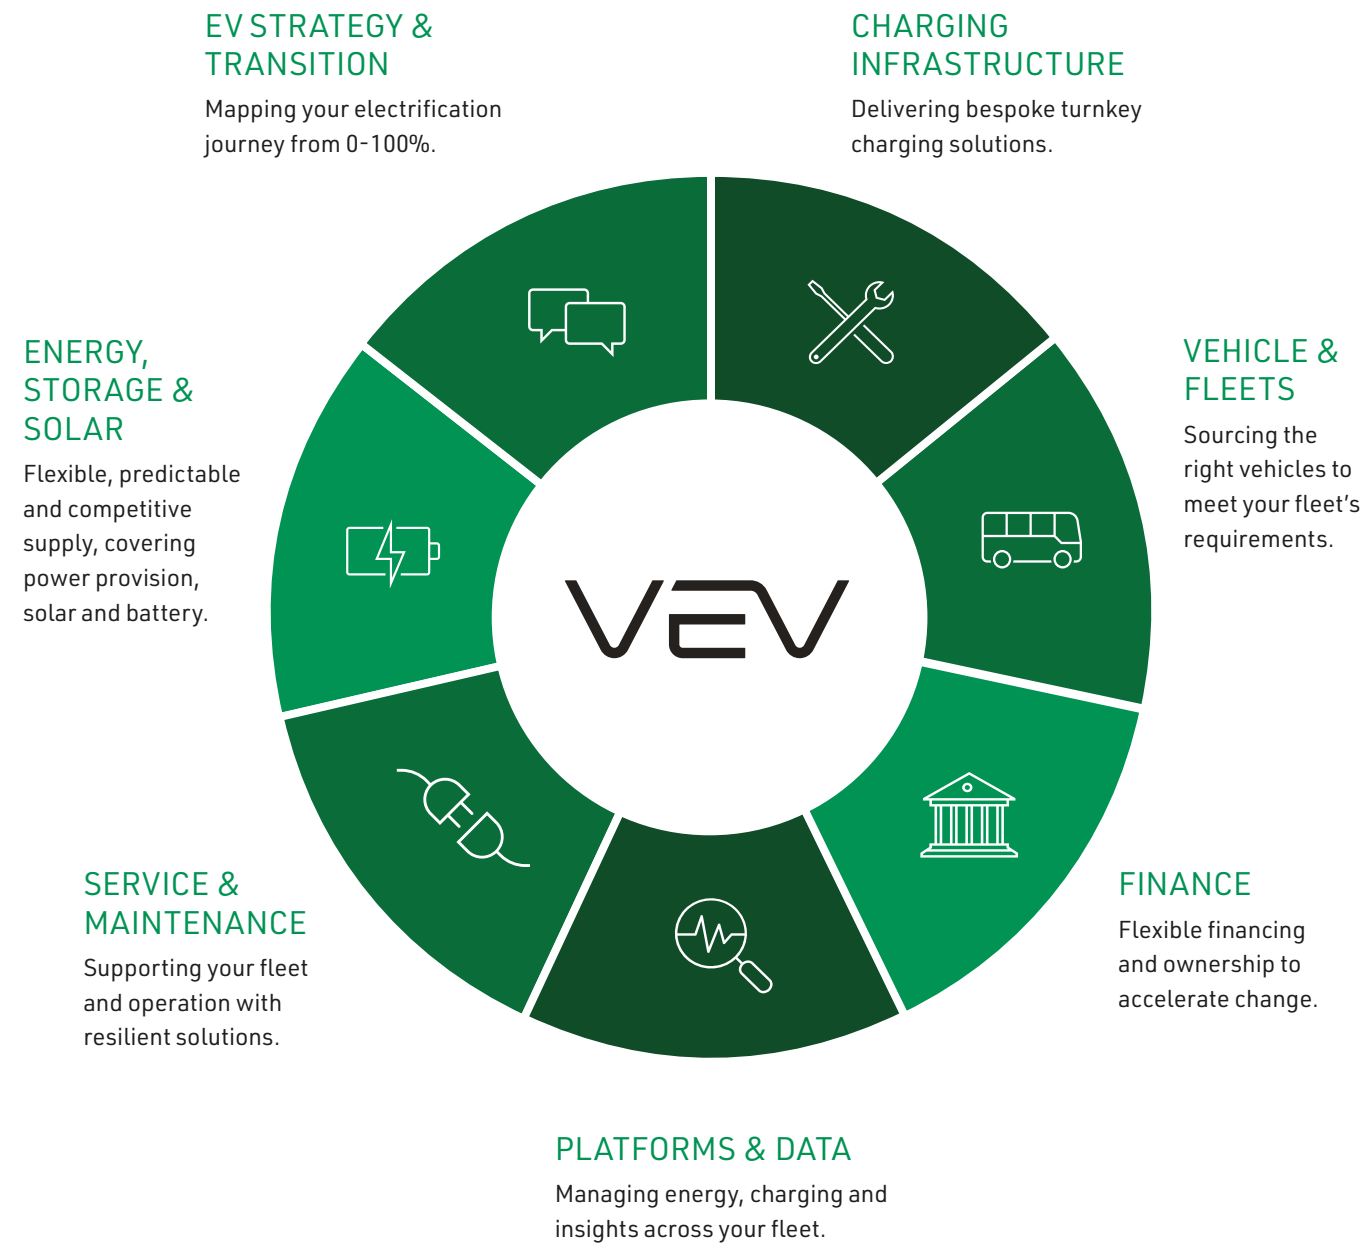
EV STRATEGY & TRANSITION

Mapping your electrification journey from 0-100%.

CHARGING INFRASTRUCTURE

Delivering bespoke turnkey charging solutions.

ENERGY, STORAGE & SOLAR

Flexible, predictable and competitive supply, covering power provision, solar and battery.

VEHICLE & FLEETS

Sourcing the right vehicles to meet your fleet's requirements.

VEV

SERVICE & MAINTENANCE

Supporting your fleet and operation with resilient solutions.

FINANCE

Flexible financing and ownership to accelerate change.

PLATFORMS & DATA

Managing energy, charging and insights across your fleet.